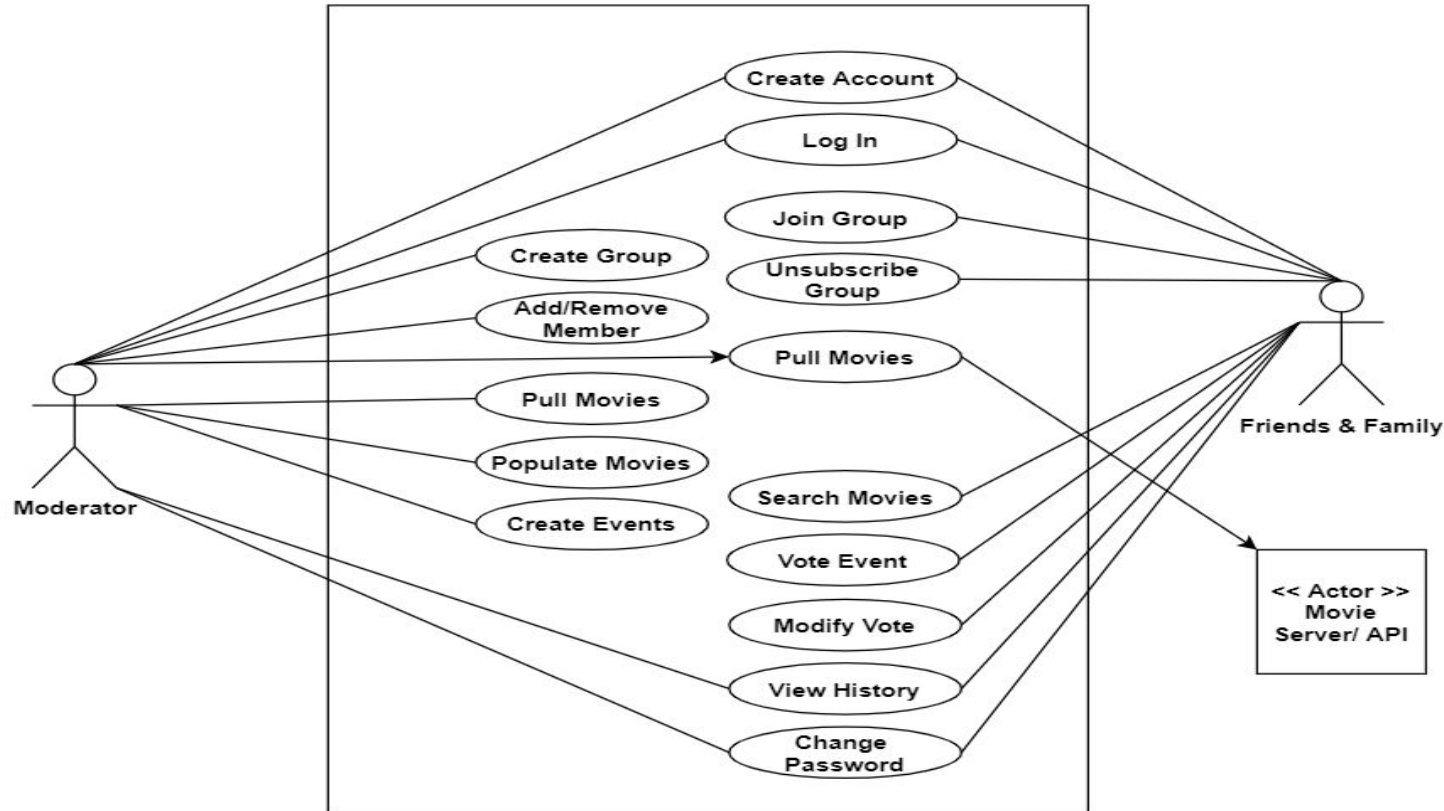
Create Account

Log In

Join Group

Create Group

Unsubscribe Group

Add/Remove Member

Pull Movies

Pull Movies

Populate Movies

Search Movies

Create Events

Vote Event

Modify Vote

View History

Change Password

Moderator

Friends & Family

<< Actor >> Movie Server/ API